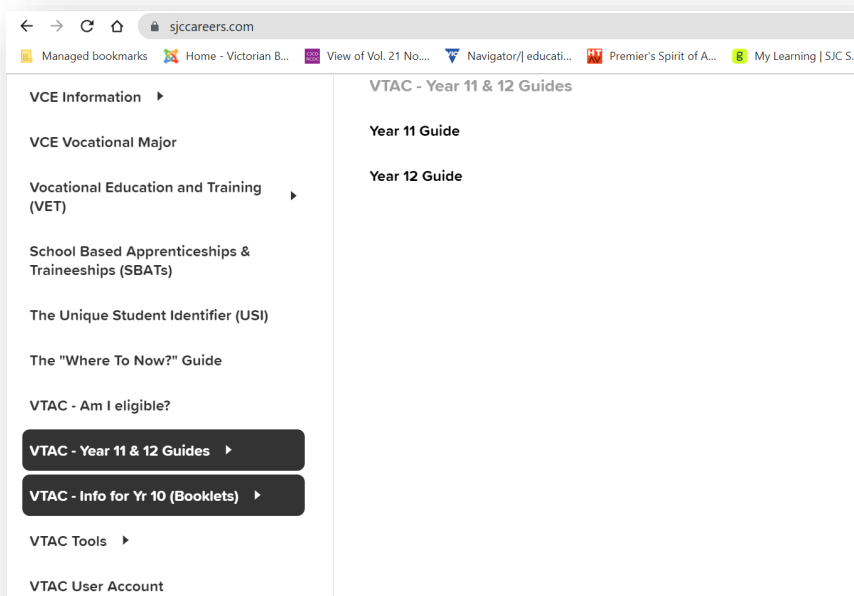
sjccareers.com

Managed bookmarks Home - Victorian B... View of Vol. 21 No.... Navigator/| educati... Premier's Spirit of A... My Learning | SJC S...

VCE Information ▸

VCE Vocational Major

Vocational Education and Training (VET) ▸

School Based Apprenticeships & Traineeships (SBATs)

The Unique Student Identifier (USI)

The "Where To Now?" Guide

VTAC - Am I eligible?

VTAC - Year 11 & 12 Guides ▸

VTAC - Info for Yr 10 (Booklets) ▸

VTAC Tools ▸

VTAC User Account

VTAC - Year 11 & 12 Guides

Year 11 Guide

Year 12 Guide